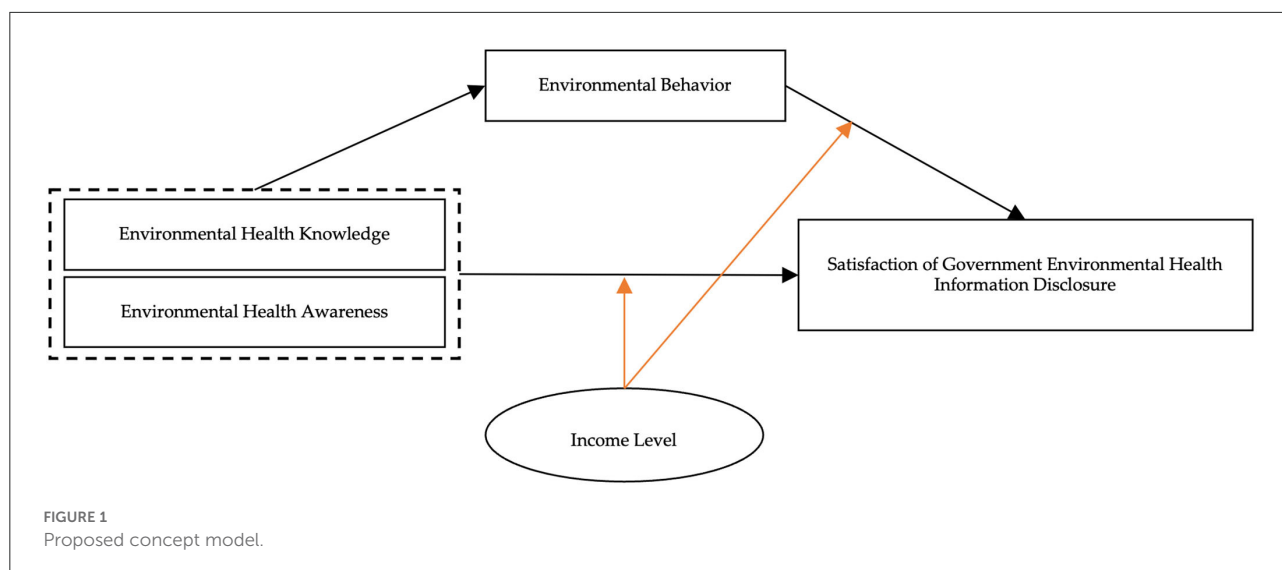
Environmental Behavior

Environmental Health Knowledge

Environmental Health Awareness

Satisfaction of Government Environmental Health Information Disclosure

Income Level

FIGURE 1
Proposed concept model.